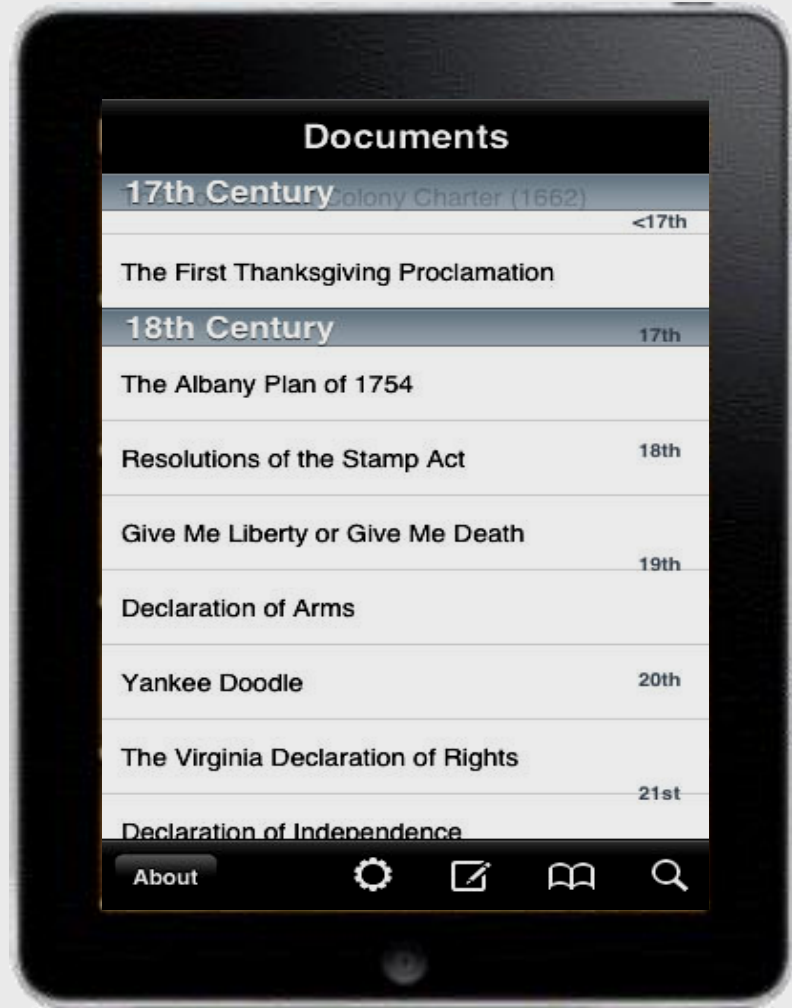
Documents

17th Century

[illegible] Colony Charter (1662)

<17th

The First Thanksgiving Proclamation

18th Century

17th

The Albany Plan of 1754

Resolutions of the Stamp Act

18th

Give Me Liberty or Give Me Death

19th

Declaration of Arms

Yankee Doodle

20th

The Virginia Declaration of Rights

21st

Declaration of Independence

About